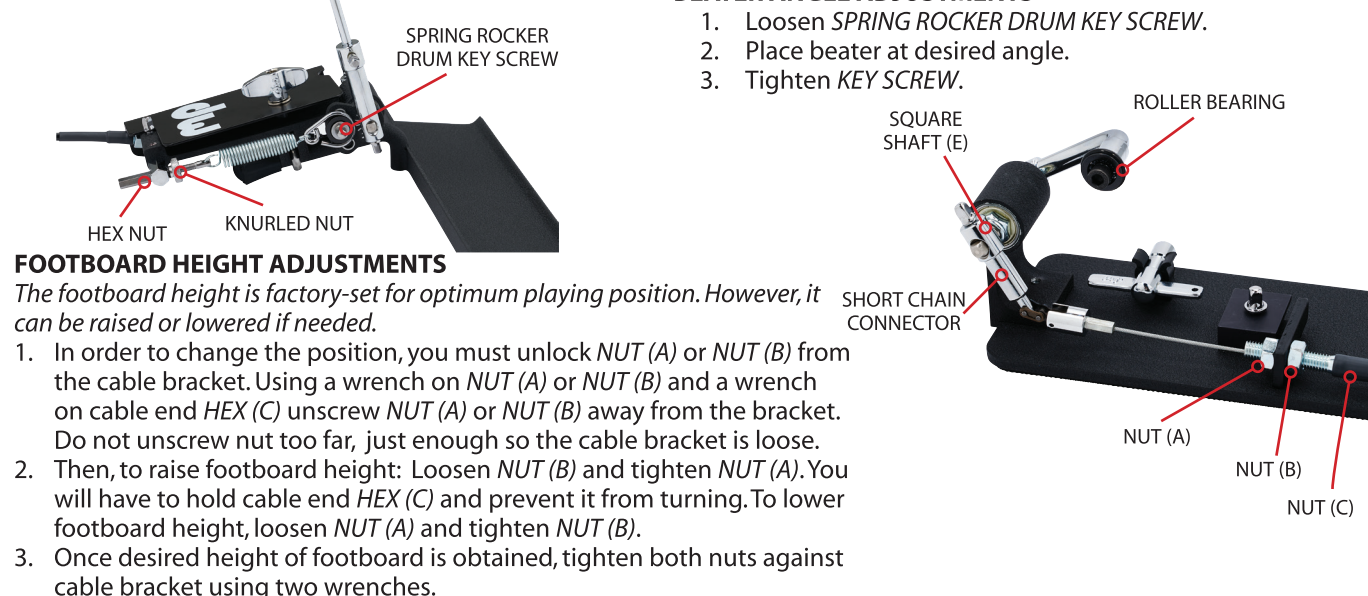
SPRING ROCKER DRUM KEY SCREW

HEX NUT

KNURLED NUT

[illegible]
1. Loosen *SPRING ROCKER DRUM KEY SCREW*.
2. Place beater at desired angle.
3. Tighten *KEY SCREW*.

SQUARE SHAFT (E)

ROLLER BEARING

SHORT CHAIN CONNECTOR

NUT (A)

NUT (B)

NUT (C)

**FOOTBOARD HEIGHT ADJUSTMENTS**
*The footboard height is factory-set for optimum playing position. However, it can be raised or lowered if needed.*
1. In order to change the position, you must unlock *NUT (A)* or *NUT (B)* from the cable bracket. Using a wrench on *NUT (A)* or *NUT (B)* and a wrench on cable end *HEX (C)* unscrew *NUT (A)* or *NUT (B)* away from the bracket. Do not unscrew nut too far, just enough so the cable bracket is loose.
2. Then, to raise footboard height: Loosen *NUT (B)* and tighten *NUT (A)*. You will have to hold cable end *HEX (C)* and prevent it from turning. To lower footboard height, loosen *NUT (A)* and tighten *NUT (B)*.
3. Once desired height of footboard is obtained, tighten both nuts against cable bracket using two wrenches.